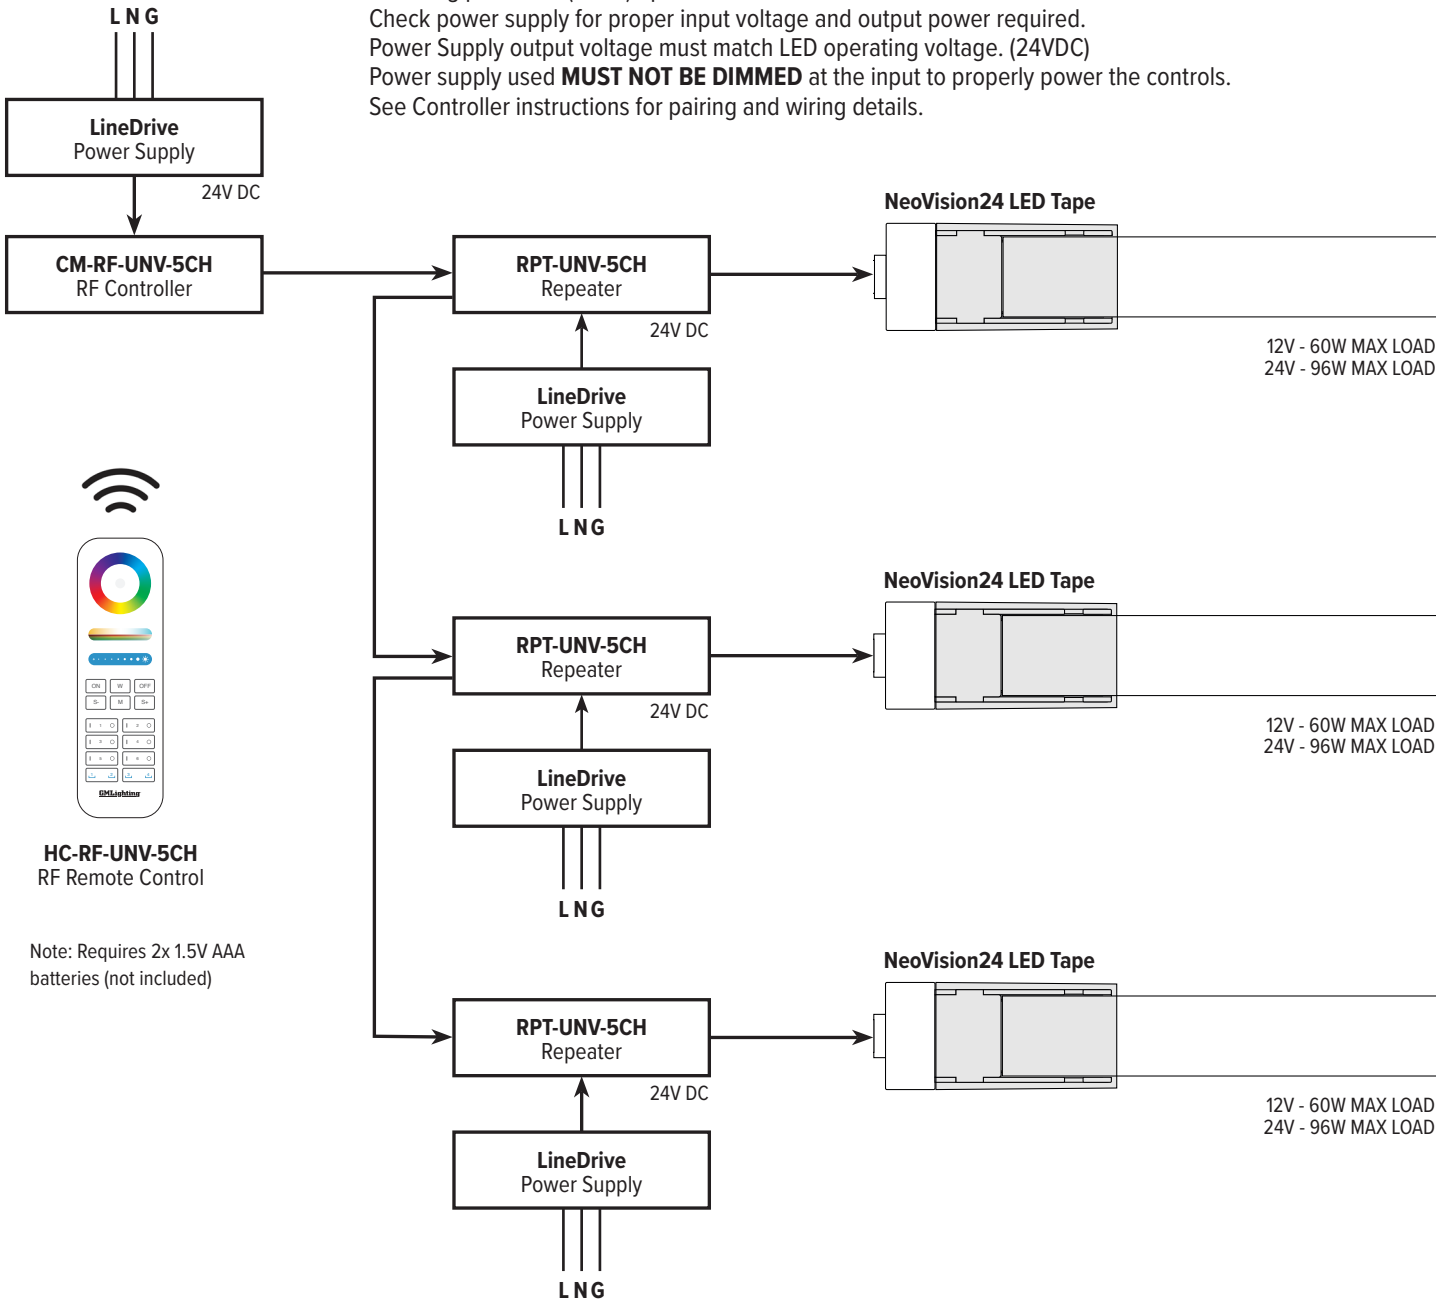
L N G

Check power supply for proper input voltage and output power required.
Power Supply output voltage must match LED operating voltage. (24VDC)
Power supply used **MUST NOT BE DIMMED** at the input to properly power the controls.
See Controller instructions for pairing and wiring details.

LineDrive
Power Supply

24V DC

CM-RF-UNV-5CH
RF Controller

NeoVision24 LED Tape

RPT-UNV-5CH
Repeater

24V DC

12V - 60W MAX LOAD
24V - 96W MAX LOAD

LineDrive
Power Supply

L N G

NeoVision24 LED Tape

RPT-UNV-5CH
Repeater

24V DC

12V - 60W MAX LOAD
24V - 96W MAX LOAD

LineDrive
Power Supply

L N G

ON W OFF
S- M S+

GMLighting

HC-RF-UNV-5CH
RF Remote Control

Note: Requires 2x 1.5V AAA batteries (not included)

NeoVision24 LED Tape

RPT-UNV-5CH
Repeater

24V DC

12V - 60W MAX LOAD
24V - 96W MAX LOAD

LineDrive
Power Supply

L N G